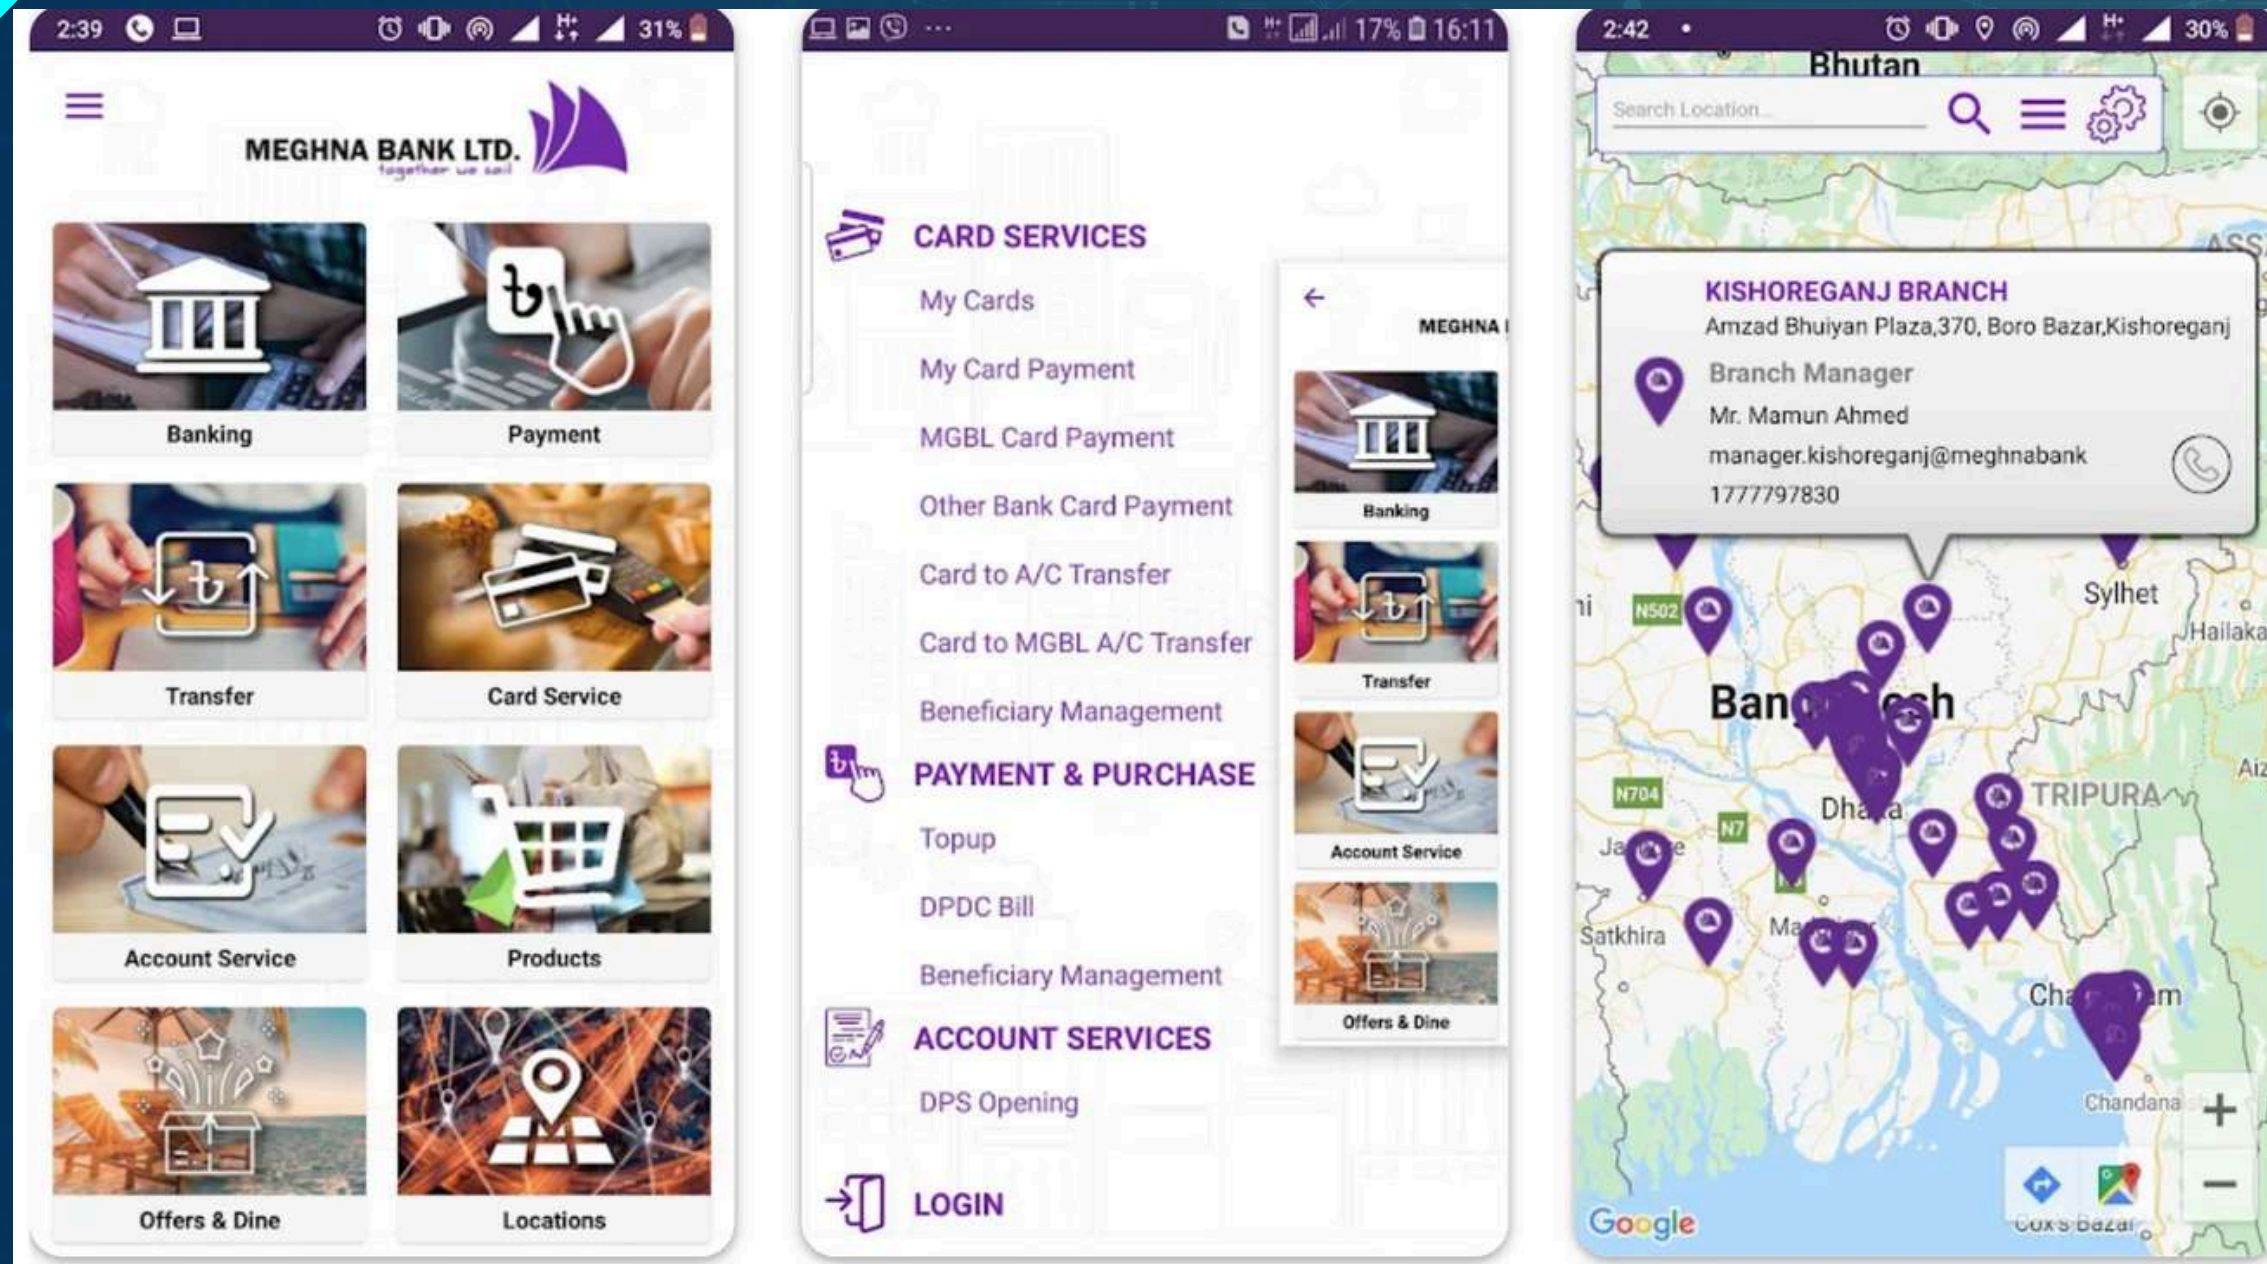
2:39 31%

MEGHNA BANK LTD.
together we sail

Banking
Payment
Transfer
Card Service
Account Service
Products
Offers & Dine
Locations

17% 16:11

CARD SERVICES
My Cards
My Card Payment
MGBL Card Payment
Other Bank Card Payment
Card to A/C Transfer
Card to MGBL A/C Transfer
Beneficiary Management
PAYMENT & PURCHASE
Topup
DPDC Bill
Beneficiary Management
ACCOUNT SERVICES
DPS Opening
LOGIN

MEGHNA
Banking
Transfer
Account Service
Offers & Dine

2:42 30%

Bhutan
Search Location...

KISHOREGANJ BRANCH
Amzad Bhuiyan Plaza,370, Boro Bazar,Kishoreganj
Branch Manager
Mr. Mamun Ahmed
manager.kishoreganj@meghnabank
1777797830

Sylhet
Hailaka
N502
Ban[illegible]sh
N704
N7
Dha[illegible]a
TRIPURA
Satkhira
Ma
Ch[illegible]m
Chandana
Cox's Bazar
Google